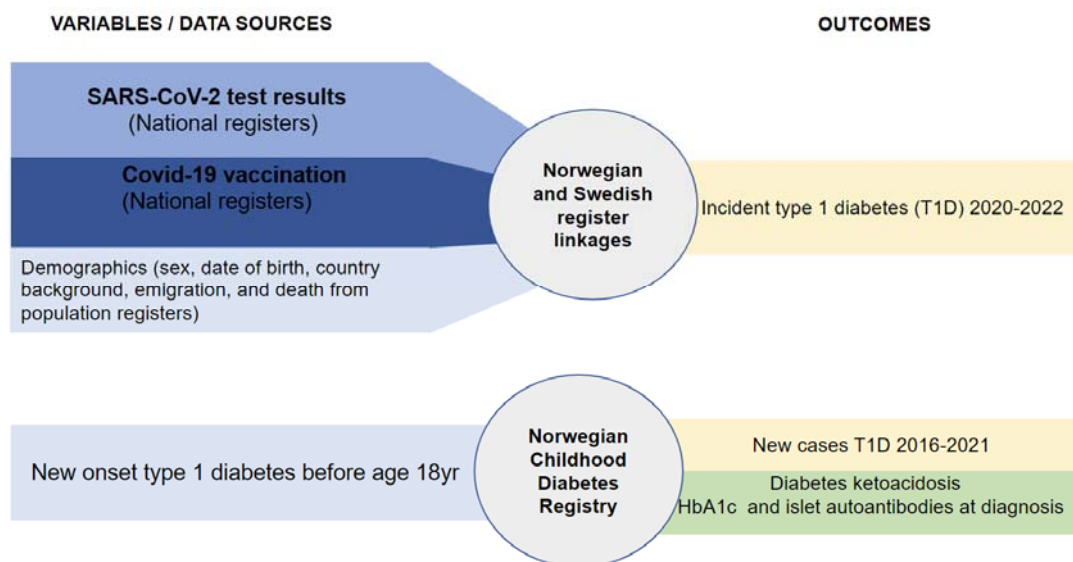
VARIABLES / DATA SOURCES

OUTCOMES

SARS-CoV-2 test results
(National registers)

Covid-19 vaccination
(National registers)

Demographics (sex, date of birth, country background, emigration, and death from population registers)

Norwegian and Swedish register linkages

Incident type 1 diabetes (T1D) 2020-2022

New onset type 1 diabetes before age 18yr

Norwegian Childhood Diabetes Registry

New cases T1D 2016-2021

Diabetes ketoacidosis
HbA1c and islet autoantibodies at diagnosis